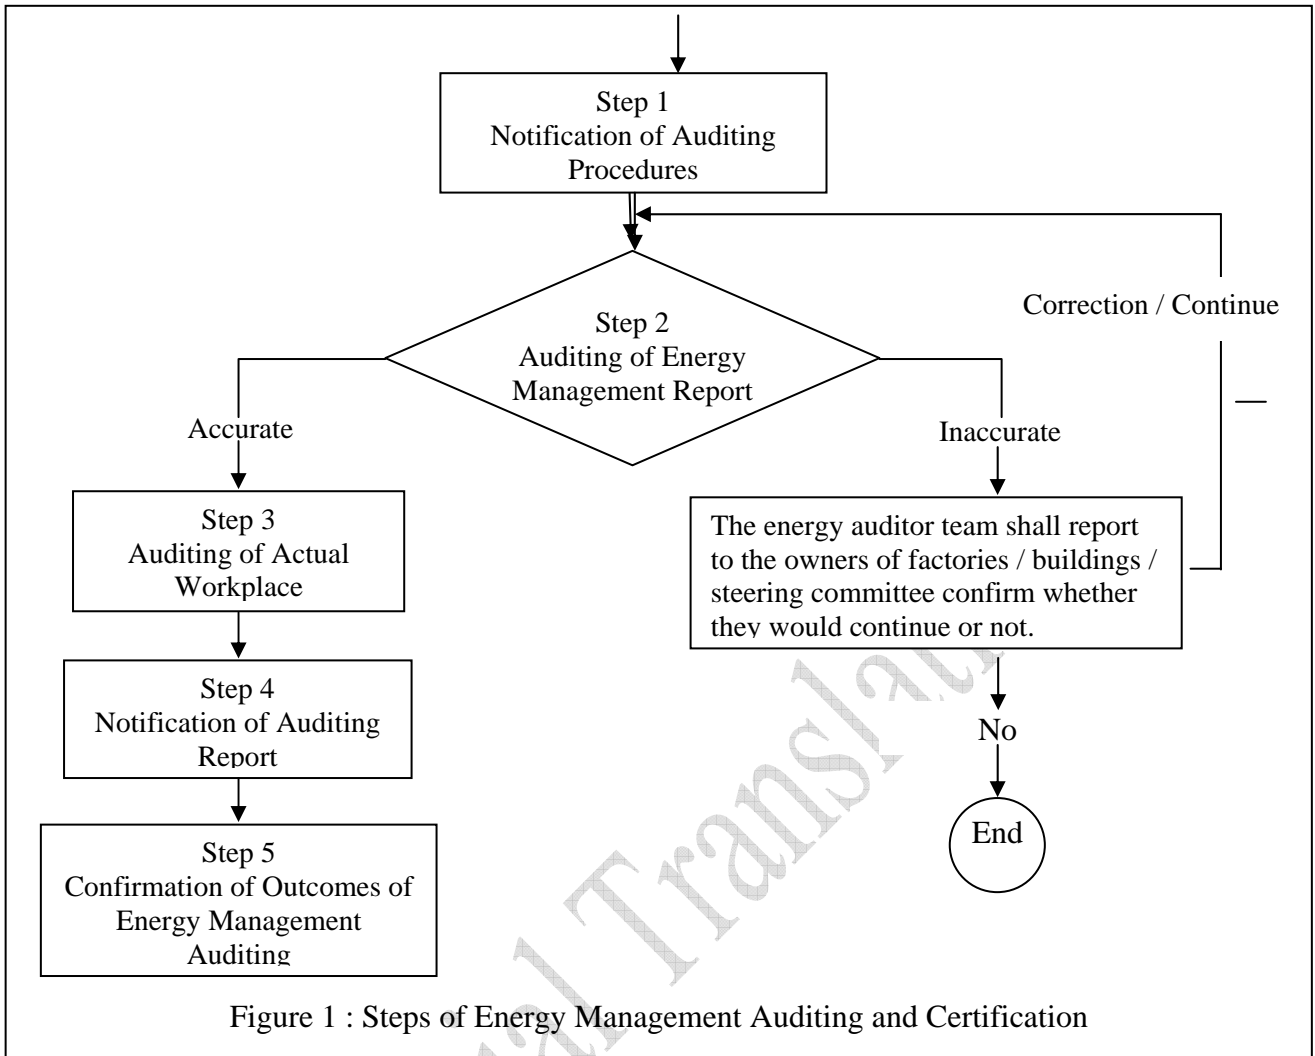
Step 1
Notification of Auditing Procedures

Step 2
Auditing of Energy Management Report

Correction / Continue

Accurate

Inaccurate

Step 3
Auditing of Actual Workplace

The energy auditor team shall report to the owners of factories / buildings / steering committee confirm whether they would continue or not.

Step 4
Notification of Auditing Report

No

End

Step 5
Confirmation of Outcomes of Energy Management Auditing

Figure 1 : Steps of Energy Management Auditing and Certification

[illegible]al Translat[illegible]